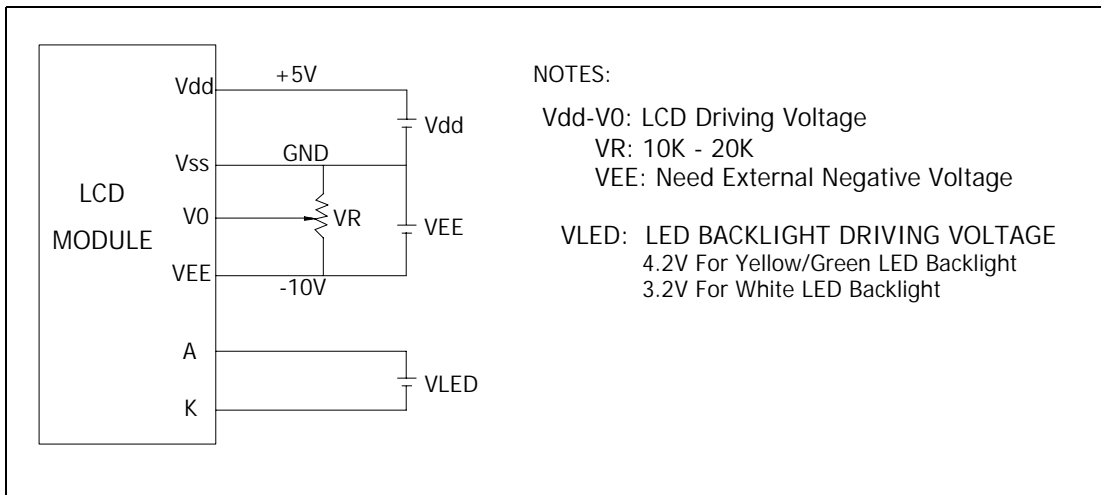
LCD
MODULE

Vdd
Vss
V0
VEE
A
K

+5V
GND
-10V
VR
Vdd
VEE
VLED

NOTES:

Vdd-V0: LCD Driving Voltage
VR: 10K - 20K
VEE: Need External Negative Voltage

VLED: LED BACKLIGHT DRIVING VOLTAGE
4.2V For Yellow/Green LED Backlight
3.2V For White LED Backlight